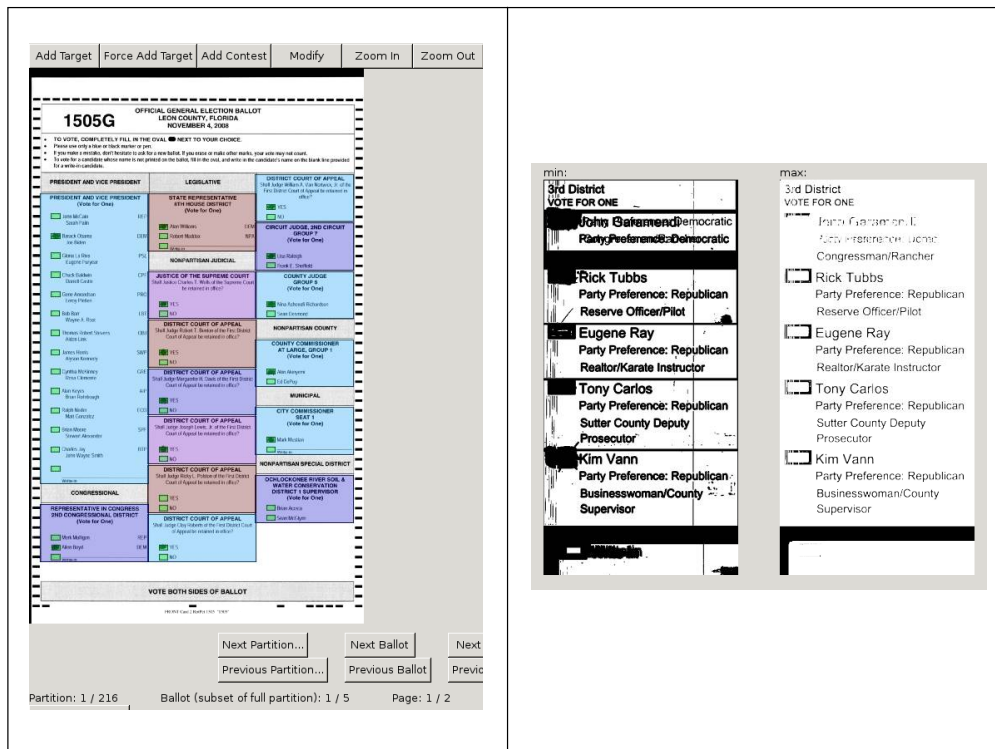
Add Target | Force Add Target | Add Contest | Modify | Zoom In | Zoom Out

1505G

OFFICIAL GENERAL ELECTION BALLOT
LEON COUNTY, FLORIDA
NOVEMBER 4, 2008

TO VOTE, COMPLETELY FILL IN THE OVAL NEXT TO YOUR CHOICE.

PRESIDENT AND VICE PRESIDENT

LEGISLATIVE

DISTRICT COURT OF APPEAL

STATE REPRESENTATIVE

CIRCUIT JUDGE, 2ND CIRCUIT

NONPARTISAN JUDICIAL

JUSTICE OF THE SUPREME COURT

COUNTY JUDGE

NONPARTISAN COUNTY

DISTRICT COURT OF APPEAL

COUNTY COMMISSIONER

MUNICIPAL

CITY COMMISSIONER

NONPARTISAN SPECIAL DISTRICT

CONGRESSIONAL

REPRESENTATIVE IN CONGRESS 2ND CONGRESSIONAL DISTRICT (Vote for One)

OCHLOCKONEE RIVER SOIL & WATER CONSERVATION DISTRICT 1 SUPERVISOR

VOTE BOTH SIDES OF BALLOT

Next Partition... | Next Ballot | Next
Previous Partition... | Previous Ballot | Previ

Partition: 1 / 216 Ballot (subset of full partition): 1 / 5 Page: 1 / 2

min:
3rd District
VOTE FOR ONE
John Garamendi Democratic
Party Preference: Democratic
Rick Tubbs
Party Preference: Republican
Reserve Officer/Pilot
Eugene Ray
Party Preference: Republican
Realtor/Karate Instructor
Tony Carlos
Party Preference: Republican
Sutter County Deputy
Prosecutor
Kim Vann
Party Preference: Republican
Businesswoman/County
Supervisor

max:
3rd District
VOTE FOR ONE
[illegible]
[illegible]
Congressman/Rancher
Rick Tubbs
Party Preference: Republican
Reserve Officer/Pilot
Eugene Ray
Party Preference: Republican
Realtor/Karate Instructor
Tony Carlos
Party Preference: Republican
Sutter County Deputy
Prosecutor
Kim Vann
Party Preference: Republican
Businesswoman/County
Supervisor